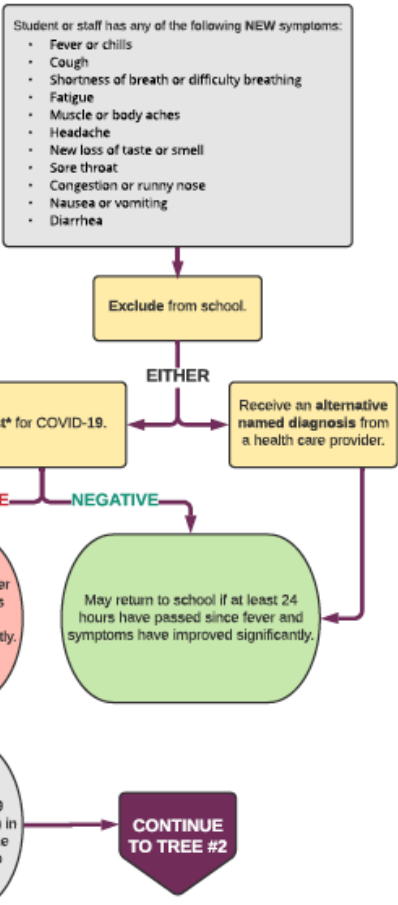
Student or staff has any of the following NEW symptoms:
- Fever or chills
- Cough
- Shortness of breath or difficulty breathing
- Fatigue
- Muscle or body aches
- Headache
- New loss of taste or smell
- Sore throat
- Congestion or runny nose
- Nausea or vomiting
- Diarrhea

Exclude from school.

EITHER

t* for COVID-19.

Receive an alternative named diagnosis from a health care provider.

E

NEGATIVE

er
s
tly.

May return to school if at least 24 hours have passed since fever and symptoms have improved significantly.

g
in
e

CONTINUE TO TREE #2